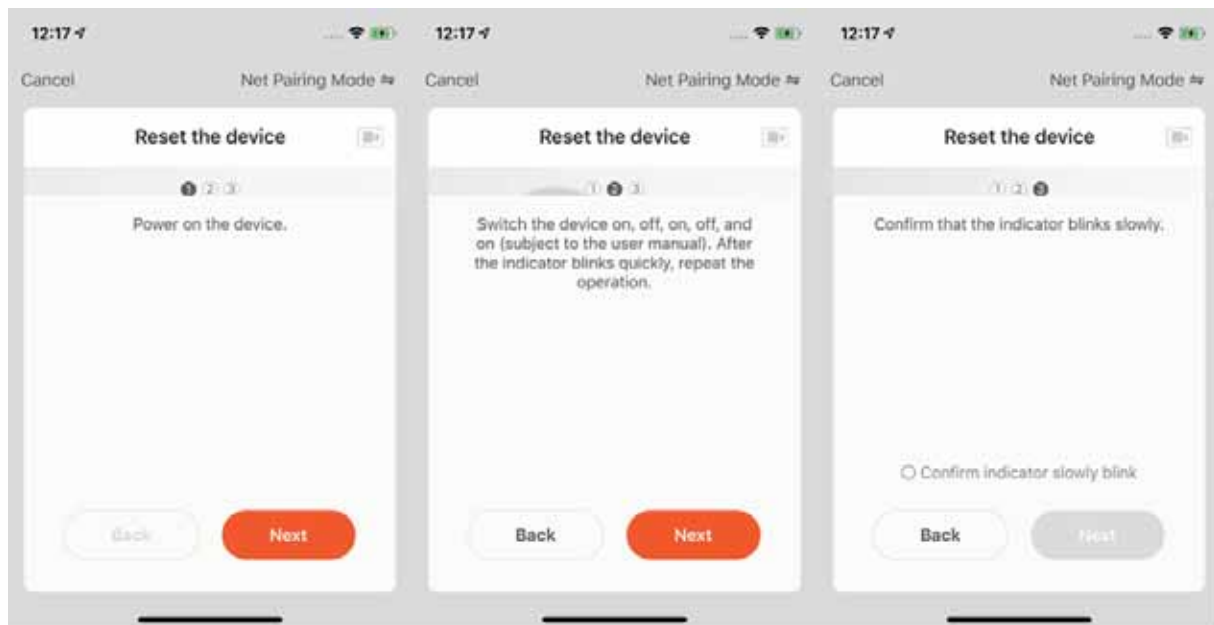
12:17

Cancel

Net Pairing Mode ⇆

Reset the device

1 2 3

Power on the device.

Back

Next

12:17

Cancel

Net Pairing Mode ⇆

Reset the device

1 2 3

Switch the device on, off, on, off, and on (subject to the user manual). After the indicator blinks quickly, repeat the operation.

Back

Next

12:17

Cancel

Net Pairing Mode ⇆

Reset the device

1 2 3

Confirm that the indicator blinks slowly.

Confirm indicator slowly blink

Back

Next